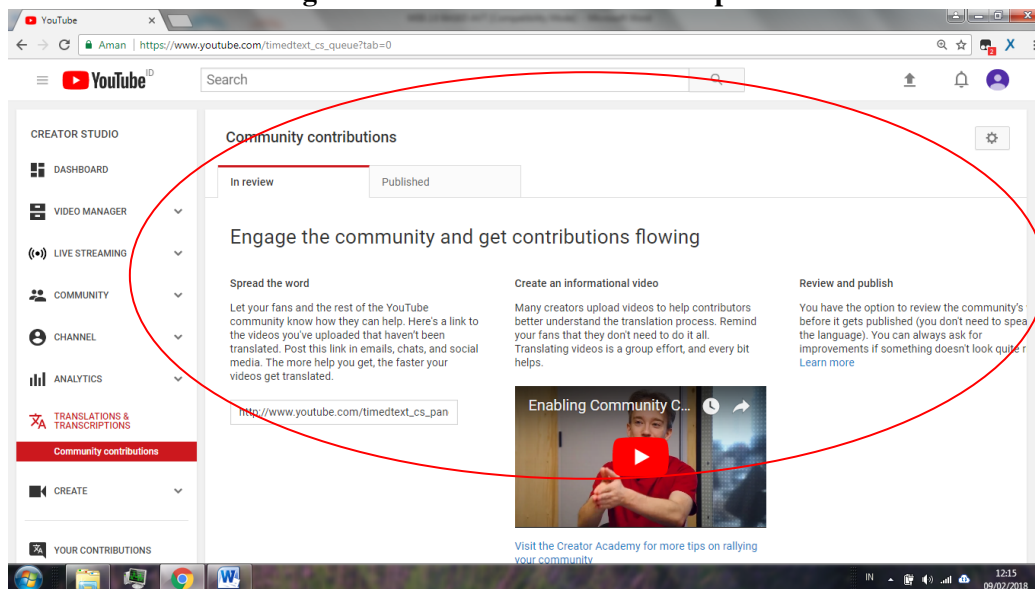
YouTube

Aman | https://www.youtube.com/timedtext_cs_queue?tab=0

YouTube ID

Search

CREATOR STUDIO

DASHBOARD

VIDEO MANAGER

LIVE STREAMING

COMMUNITY

CHANNEL

ANALYTICS

TRANSLATIONS & TRANSCRIPTIONS

Community contributions

CREATE

YOUR CONTRIBUTIONS

Community contributions

In review

Published

Engage the community and get contributions flowing

Spread the word

Let your fans and the rest of the YouTube community know how they can help. Here's a link to the videos you've uploaded that haven't been translated. Post this link in emails, chats, and social media. The more help you get, the faster your videos get translated.

http://www.youtube.com/timedtext_cs_pan

Create an informational video

Many creators upload videos to help contributors better understand the translation process. Remind your fans that they don't need to do it all. Translating videos is a group effort, and every bit helps.

Enabling Community C

Visit the Creator Academy for more tips on rallying your community

Review and publish

You have the option to review the community's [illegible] before it gets published (you don't need to spea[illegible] the language). You can always ask for improvements if something doesn't look quite r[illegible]
Learn more

IN 12:15 09/02/2018